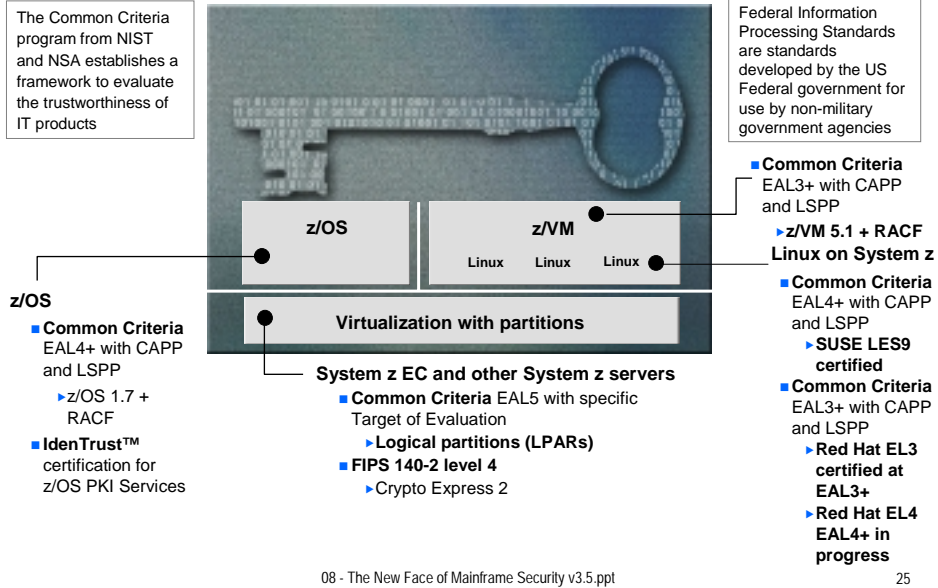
The Common Criteria program from NIST and NSA establishes a framework to evaluate the trustworthiness of IT products

Federal Information Processing Standards are standards developed by the US Federal government for use by non-military government agencies

z/OS

z/VM

Linux Linux Linux

Virtualization with partitions

Common Criteria EAL3+ with CAPP and LSPP

z/VM 5.1 + RACF

Linux on System z

Common Criteria EAL4+ with CAPP and LSPP

SUSE LES9 certified

Common Criteria EAL3+ with CAPP and LSPP

Red Hat EL3 certified at EAL3+

Red Hat EL4 EAL4+ in progress

z/OS

Common Criteria EAL4+ with CAPP and LSPP

z/OS 1.7 + RACF

IdenTrust™ certification for z/OS PKI Services

System z EC and other System z servers

Common Criteria EAL5 with specific Target of Evaluation

Logical partitions (LPARs)

FIPS 140-2 level 4

Crypto Express 2

08 - The New Face of Mainframe Security v3.5.ppt

25